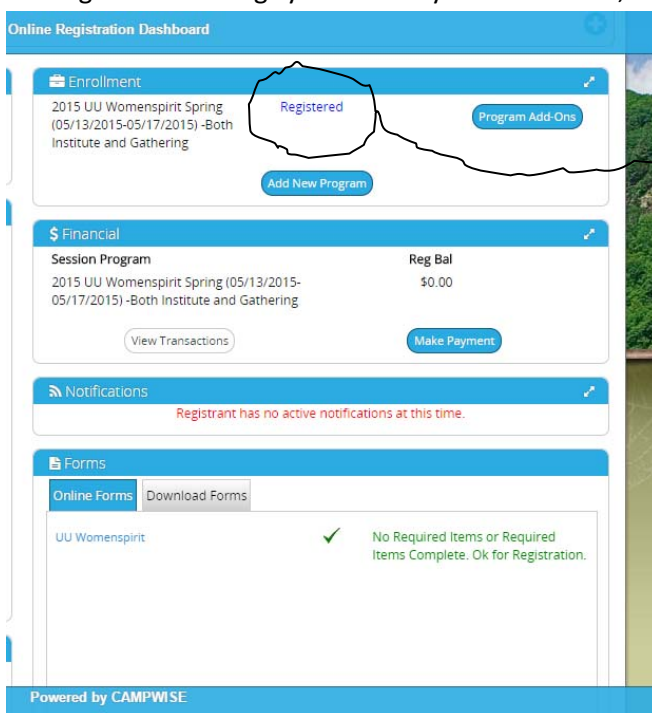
Online Registration Dashboard

Enrollment

2015 UU Womenspirit Spring (05/13/2015-05/17/2015) -Both Institute and Gathering

Registered

Program Add-Ons

Add New Program

$ Financial

| Session Program | Reg Bal |
|---|---|
| 2015 UU Womenspirit Spring (05/13/2015-05/17/2015) -Both Institute and Gathering | $0.00 |

View Transactions

Make Payment

Notifications

Registrant has no active notifications at this time.

Forms

Online Forms

Download Forms

UU Womenspirit

No Required Items or Required Items Complete. Ok for Registration.

Powered by CAMPWISE